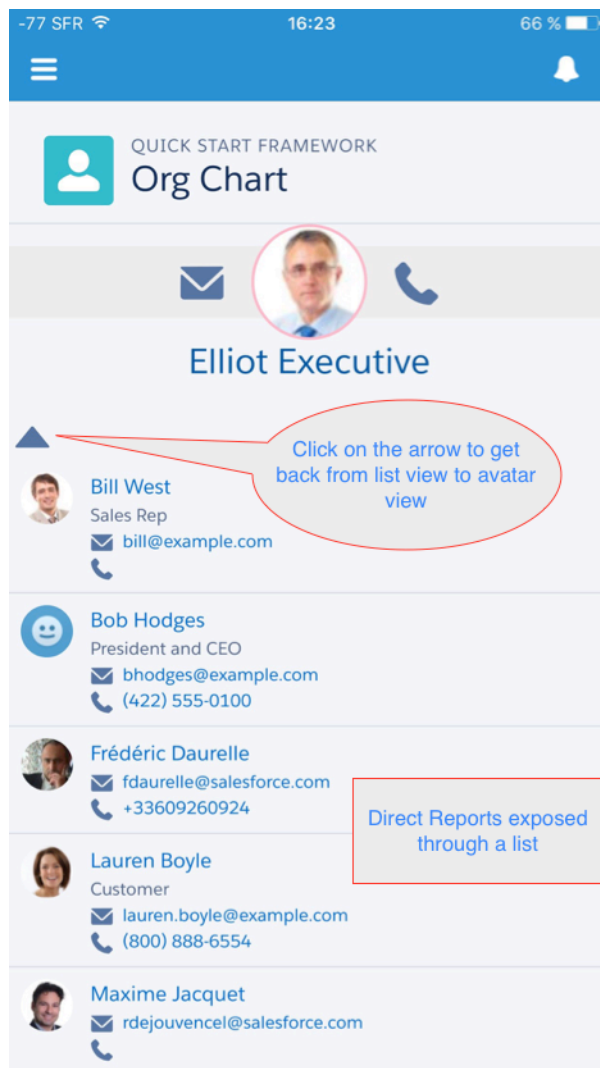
-77 SFR 16:23 66 %

QUICK START FRAMEWORK
Org Chart

Elliot Executive

Click on the arrow to get back from list view to avatar view

Bill West
Sales Rep
bill@example.com

Bob Hodges
President and CEO
bhodges@example.com
(422) 555-0100

Frédéric Daurelle
fdaurelle@salesforce.com
+33609260924

Direct Reports exposed through a list

Lauren Boyle
Customer
lauren.boyle@example.com
(800) 888-6554

Maxime Jacquet
rdejouvencel@salesforce.com